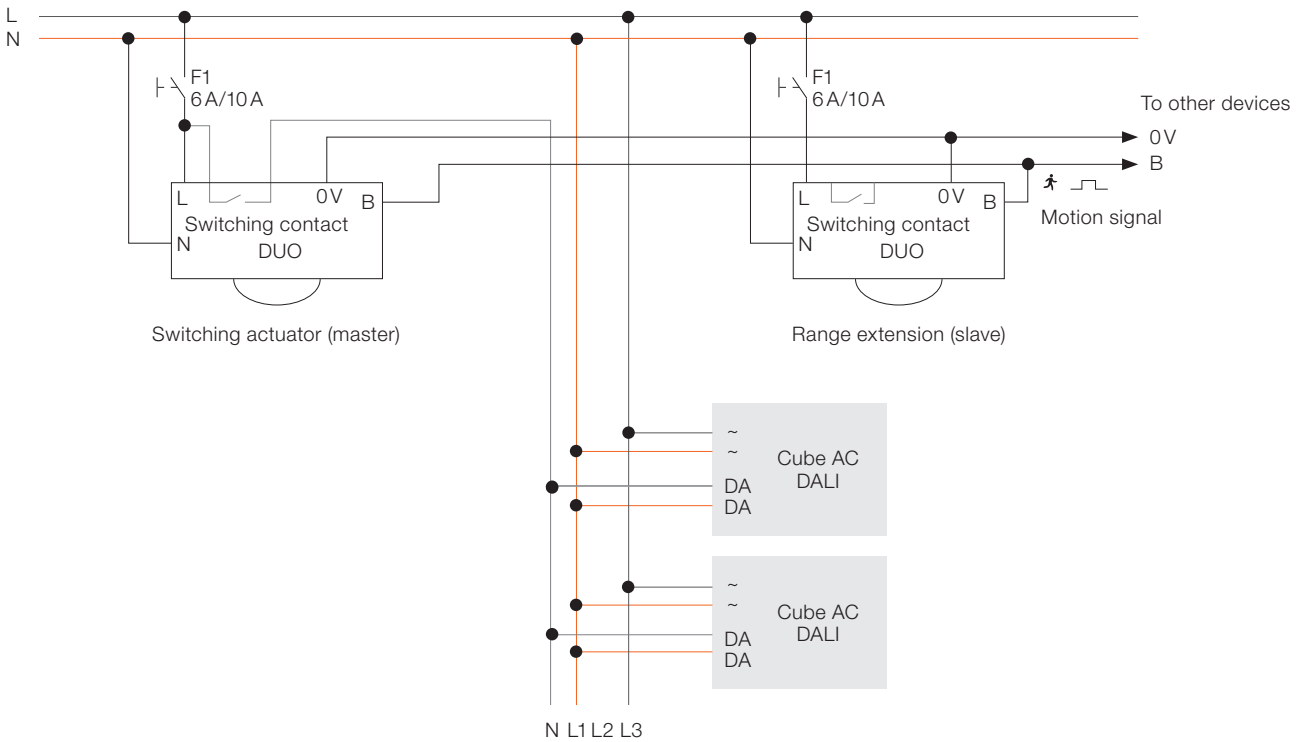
L
N

F1
6 A/10 A

F1
6 A/10 A

To other devices
0 V
B

L
0 V
B
Switching contact
N
DUO

L
0 V
B
Switching contact
N
DUO

Motion signal

Switching actuator (master)

Range extension (slave)

~
~
DA
DA
Cube AC
DALI

~
~
DA
DA
Cube AC
DALI

N L1 L2 L3